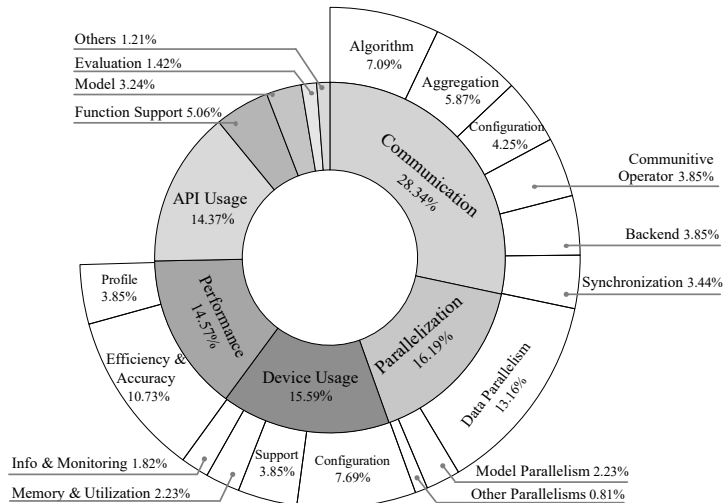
Others 1.21%
Evaluation 1.42%
Model 3.24%
Function Support 5.06%
Algorithm 7.09%
Aggregation 5.87%
Configuration 4.25%
Communitive Operator 3.85%
Backend 3.85%
Synchronization 3.44%
Communication 28.34%
API Usage 14.37%
Profile 3.85%
Performance 14.57%
Efficiency & Accuracy 10.73%
Parallelization 16.19%
Data Parallelism 13.16%
Device Usage 15.59%
Support 3.85%
Configuration 7.69%
Info & Monitoring 1.82%
Memory & Utilization 2.23%
Model Parallelism 2.23%
Other Parallelisms 0.81%